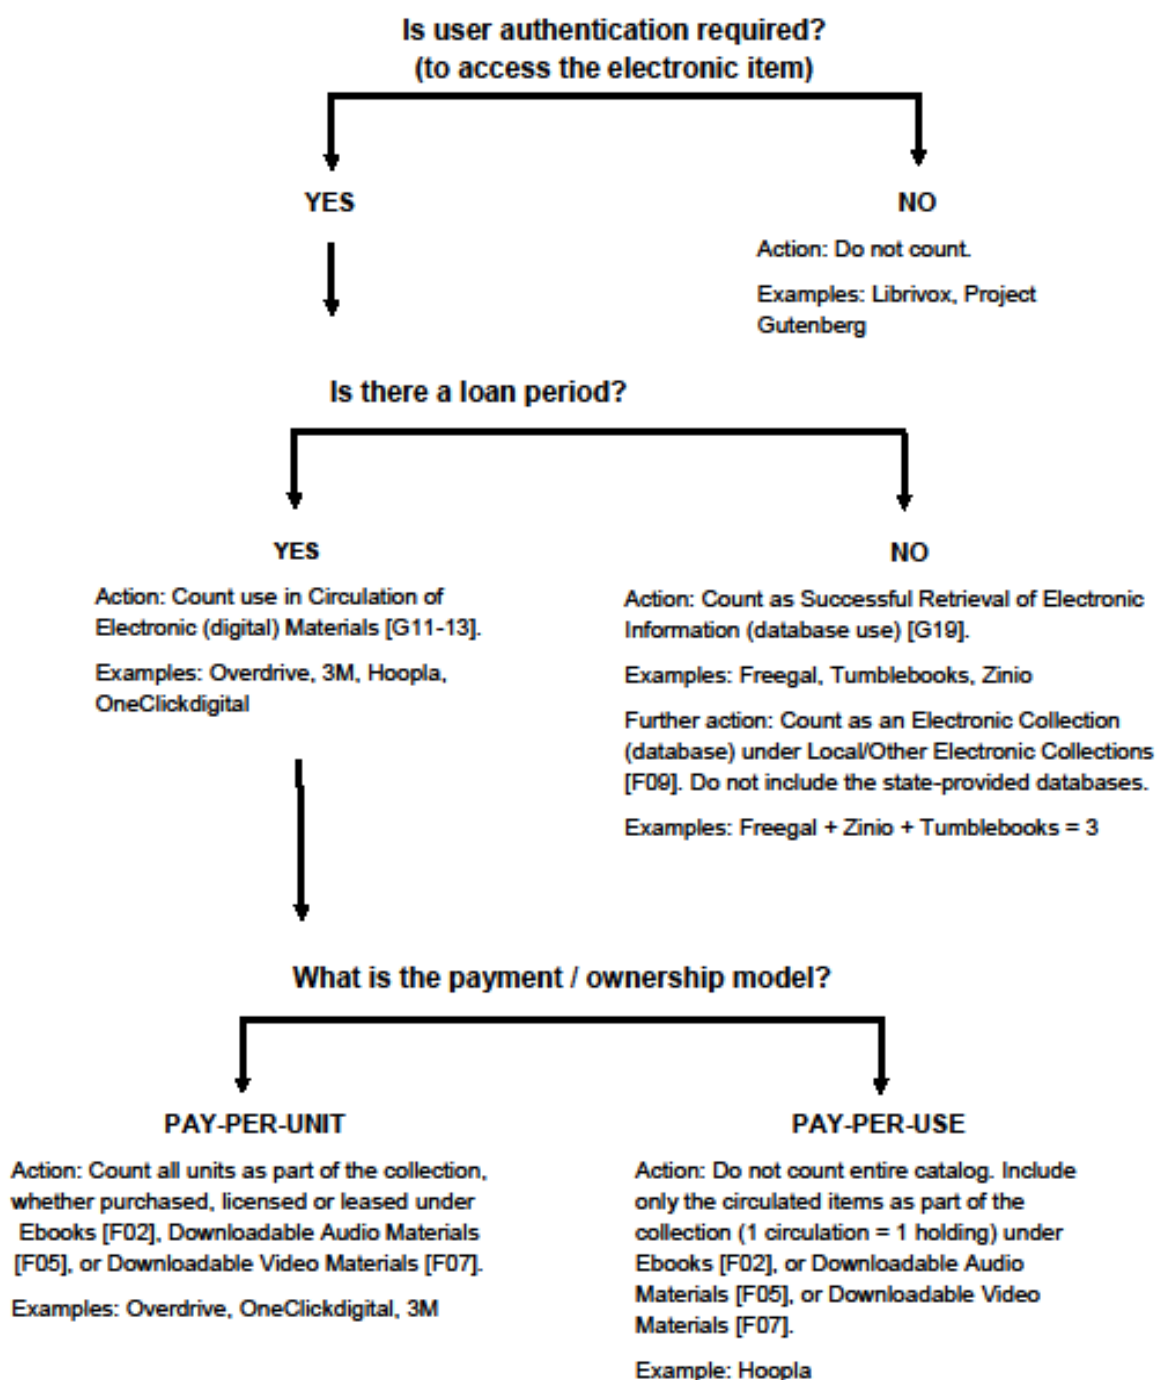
Is user authentication required?
(to access the electronic item)

YES

NO

Action: Do not count.

Examples: Librivox, Project Gutenberg

Is there a loan period?

YES

Action: Count use in Circulation of Electronic (digital) Materials [G11-13].

Examples: Overdrive, 3M, Hoopla, OneClickdigital

NO

Action: Count as Successful Retrieval of Electronic Information (database use) [G19].

Examples: Freegal, Tumblebooks, Zinio

Further action: Count as an Electronic Collection (database) under Local/Other Electronic Collections [F09]. Do not include the state-provided databases.

Examples: Freegal + Zinio + Tumblebooks = 3

What is the payment / ownership model?

PAY-PER-UNIT

Action: Count all units as part of the collection, whether purchased, licensed or leased under Ebooks [F02], Downloadable Audio Materials [F05], or Downloadable Video Materials [F07].

Examples: Overdrive, OneClickdigital, 3M

PAY-PER-USE

Action: Do not count entire catalog. Include only the circulated items as part of the collection (1 circulation = 1 holding) under Ebooks [F02], or Downloadable Audio Materials [F05], or Downloadable Video Materials [F07].

Example: Hoopla